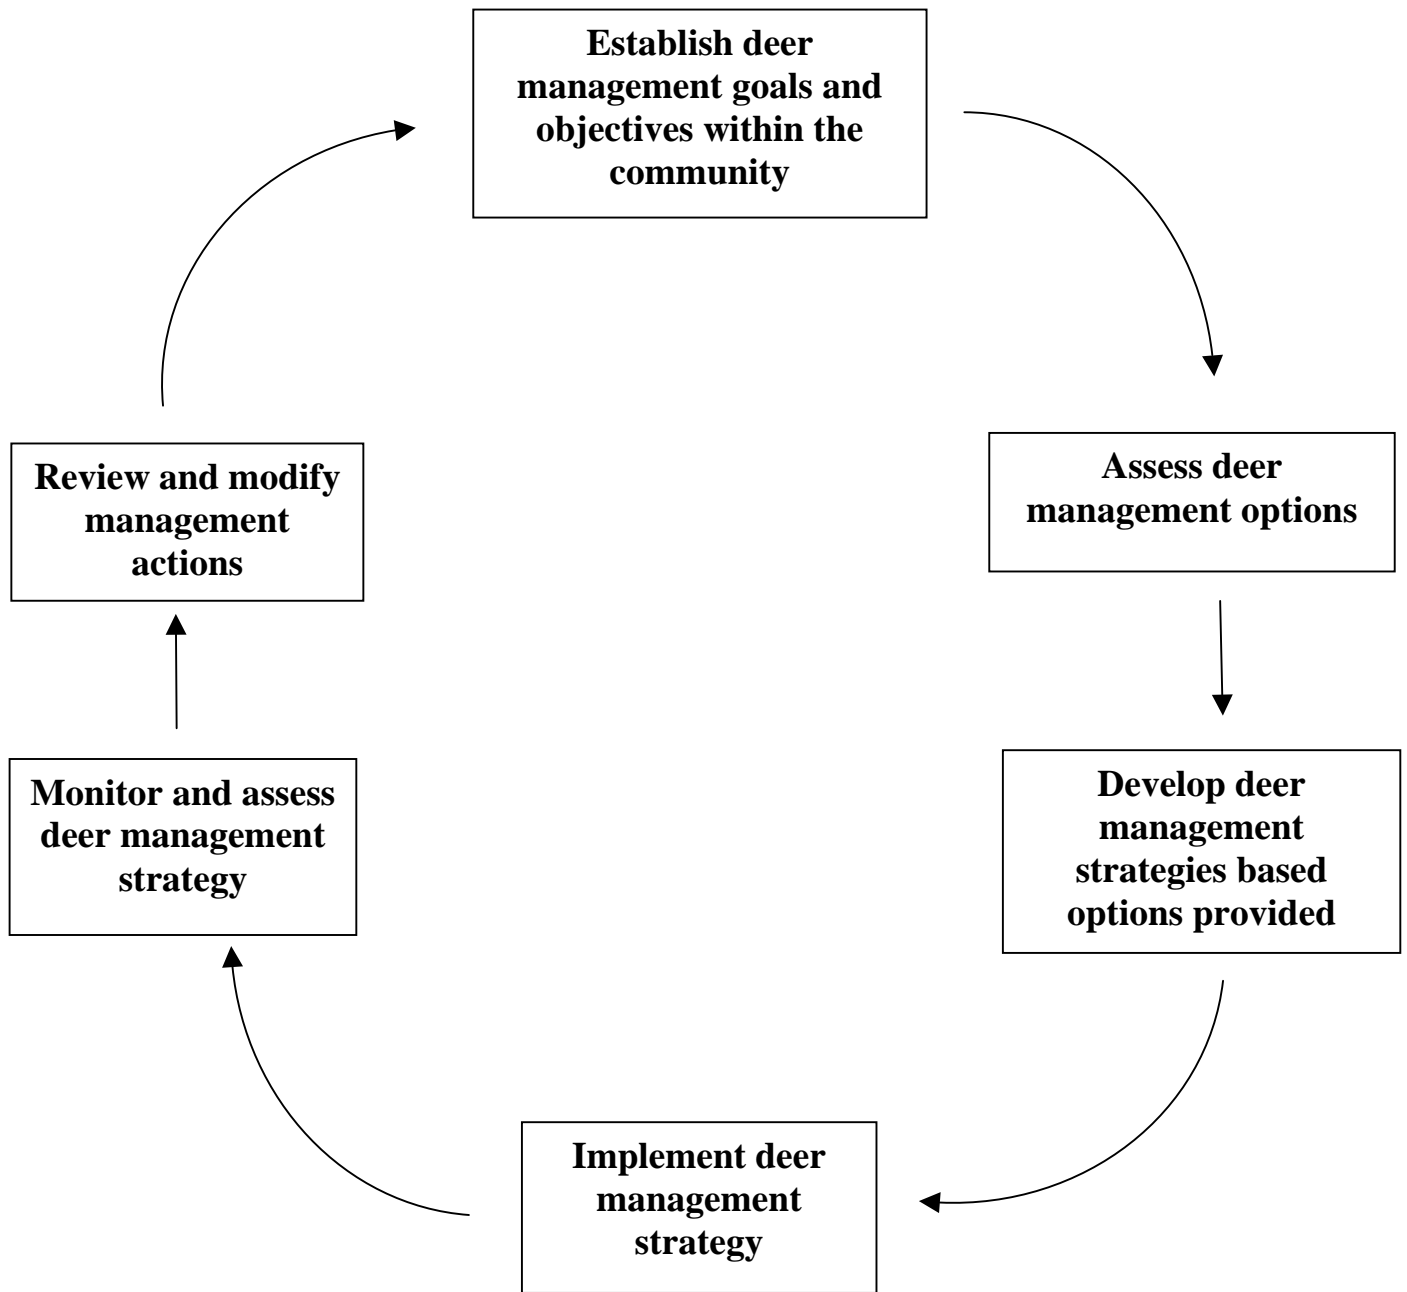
Establish deer management goals and objectives within the community

Assess deer management options

Develop deer management strategies based options provided

Implement deer management strategy

Monitor and assess deer management strategy

Review and modify management actions